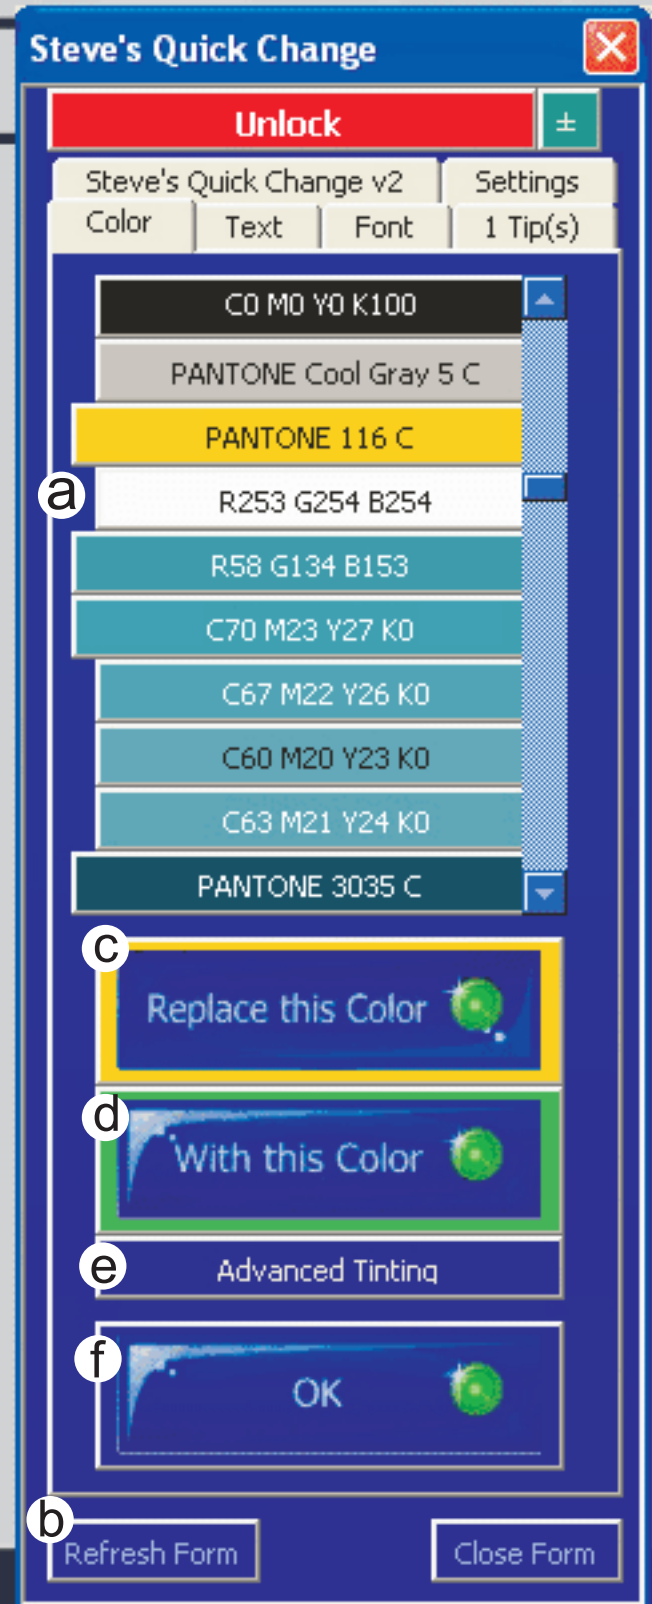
Steve's Quick Change

Unlock ±

Steve's Quick Change v2 Settings

Color Text Font 1 Tip(s)

C0 M0 Y0 K100

PANTONE Cool Gray 5 C

PANTONE 116 C

a

R253 G254 B254

R58 G134 B153

C70 M23 Y27 K0

C67 M22 Y26 K0

C60 M20 Y23 K0

C63 M21 Y24 K0

PANTONE 3035 C

c

Replace this Color

d

With this Color

e

Advanced Tinting

f

OK

b

Refresh Form

Close Form